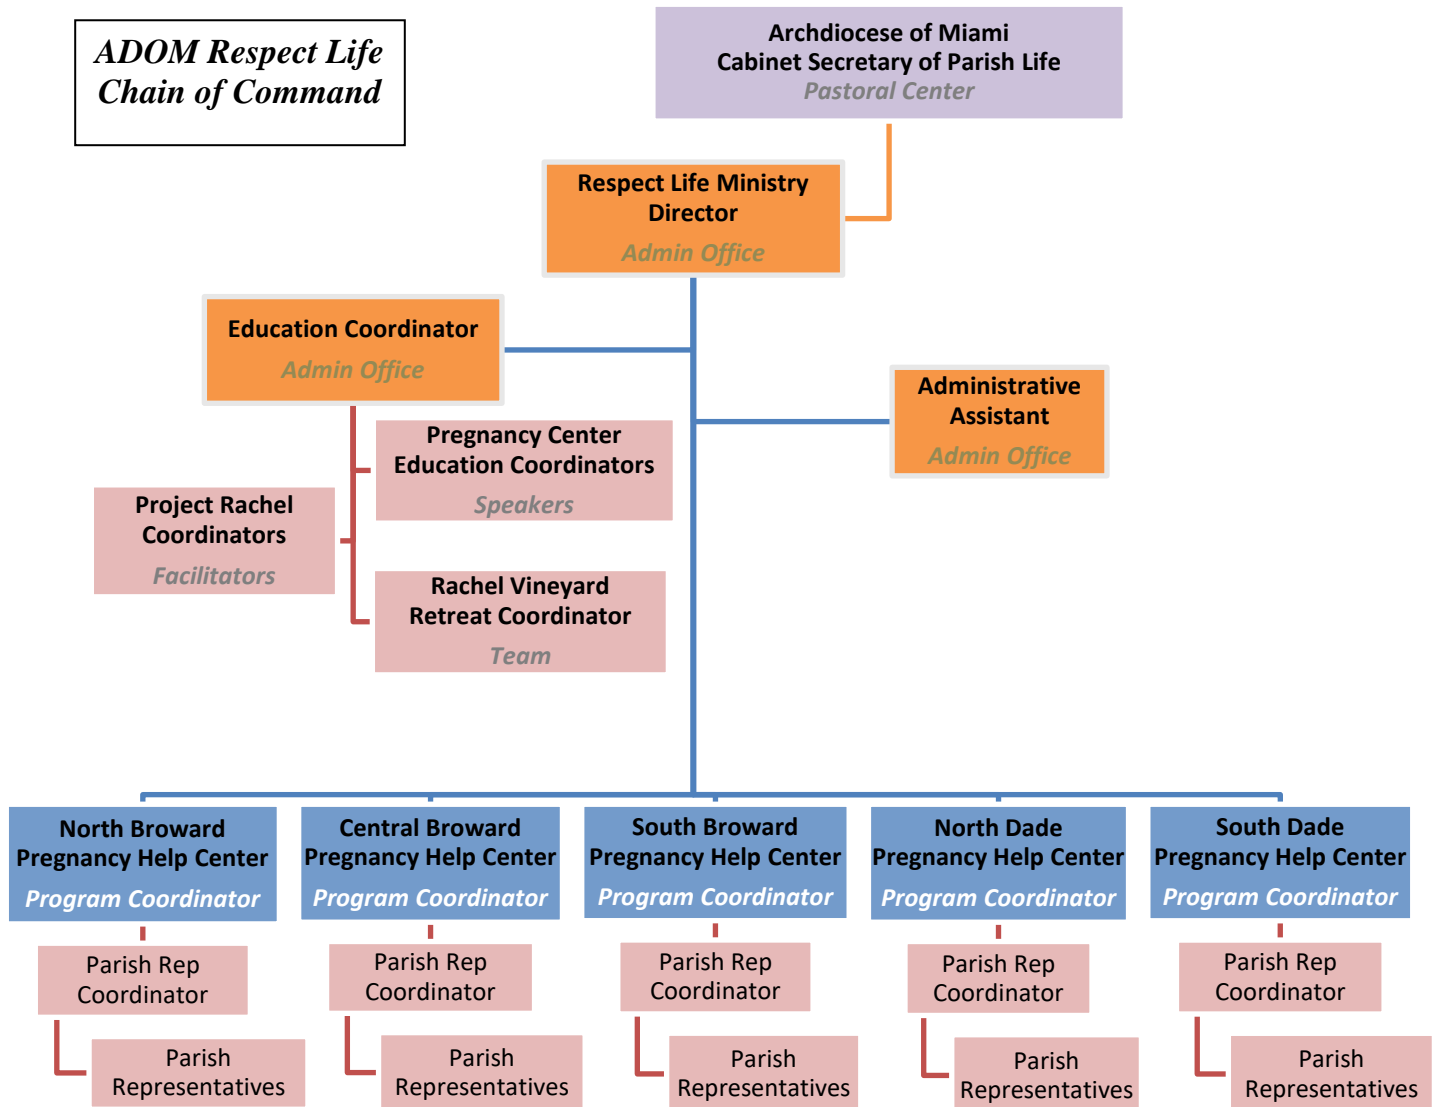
ADOM Respect Life
Chain of Command

Archdiocese of Miami
Cabinet Secretary of Parish Life
Pastoral Center

Respect Life Ministry
Director
Admin Office

Education Coordinator
Admin Office

Administrative
Assistant
Admin Office

Pregnancy Center
Education Coordinators
Speakers

Project Rachel
Coordinators
Facilitators

Rachel Vineyard
Retreat Coordinator
Team

North Broward
Pregnancy Help Center
Program Coordinator

Parish Rep
Coordinator

Parish
Representatives

Central Broward
Pregnancy Help Center
Program Coordinator

Parish Rep
Coordinator

Parish
Representatives

South Broward
Pregnancy Help Center
Program Coordinator

Parish Rep
Coordinator

Parish
Representatives

North Dade
Pregnancy Help Center
Program Coordinator

Parish Rep
Coordinator

Parish
Representatives

South Dade
Pregnancy Help Center
Program Coordinator

Parish Rep
Coordinator

Parish
Representatives